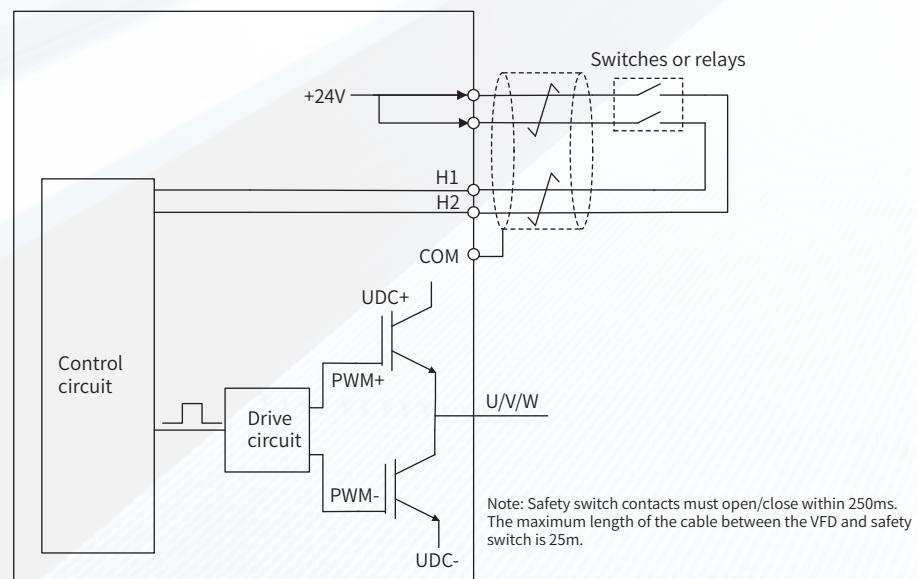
Switches or relays

+24V

H1

H2

COM

UDC+

Control circuit

PWM+

Drive circuit

U/V/W

PWM-

UDC-

Note: Safety switch contacts must open/close within 250ms. The maximum length of the cable between the VFD and safety switch is 25m.